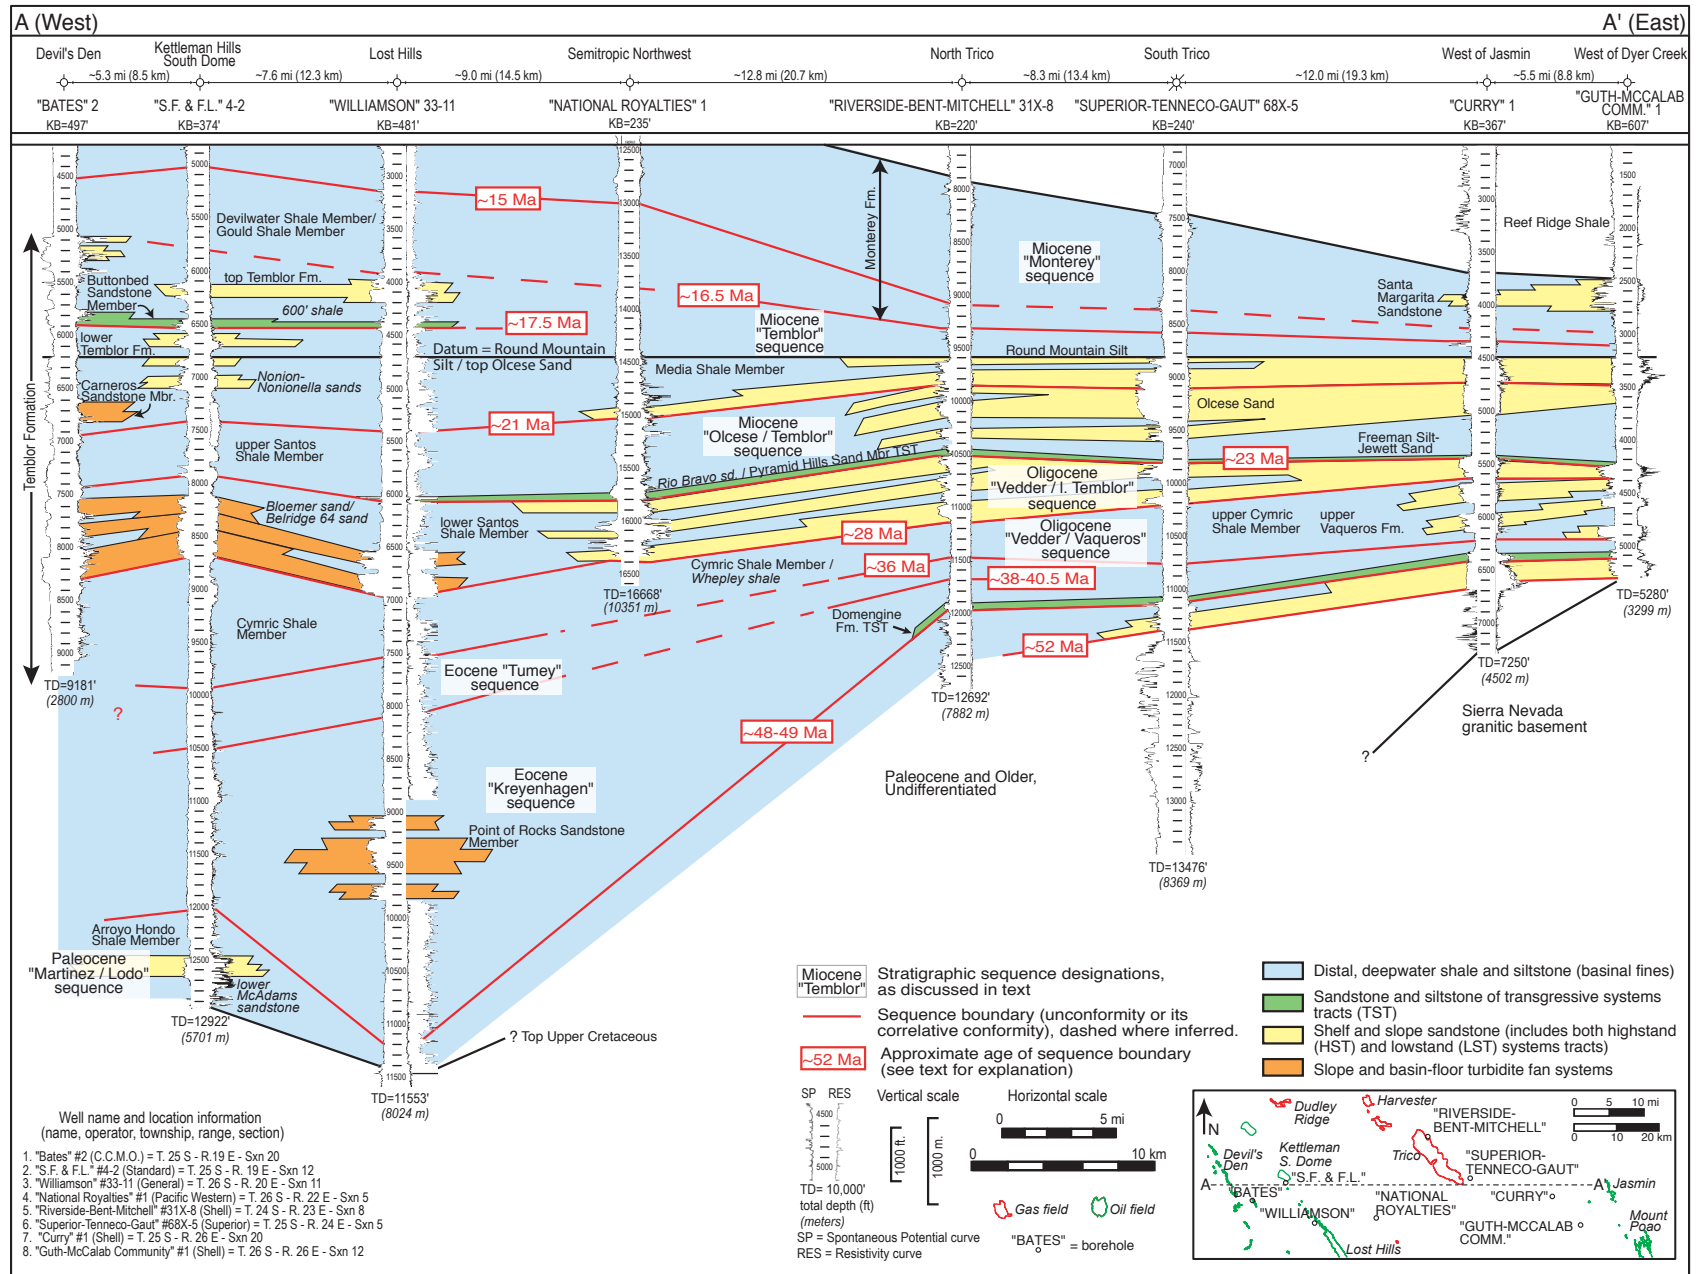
A (West)

A' (East)

Devil's Den ~5.3 mi (8.5 km) Kettleman Hills South Dome ~7.6 mi (12.3 km) Lost Hills ~9.0 mi (14.5 km) Semitropic Northwest ~12.8 mi (20.7 km) North Trico ~8.3 mi (13.4 km) South Trico ~12.0 mi (19.3 km) West of Jasmin ~5.5 mi (8.8 km) West of Dyer Creek

"BATES" 2 KB=497'

"S.F. & F.L." 4-2 KB=374'

"WILLIAMSON" 33-11 KB=481'

"NATIONAL ROYALTIES" 1 KB=235'

"RIVERSIDE-BENT-MITCHELL" 31X-8 KB=220'

"SUPERIOR-TENNECO-GAUT" 68X-5 KB=240'

"CURRY" 1 KB=367'

"GUTH-MCCALAB COMM." 1 KB=607'

Temblor Formation

Devilwater Shale Member/ Gould Shale Member

~15 Ma

Monterey Fm.

Miocene "Monterey" sequence

Reef Ridge Shale

Buttonbed Sandstone Member

top Temblor Fm.

600' shale

~17.5 Ma

~16.5 Ma

Miocene "Temblor" sequence

Santa Margarita Sandstone

lower Temblor Fm.

Datum = Round Mountain Silt / top Olcese Sand

Round Mountain Silt

Carneros Sandstone Mbr.

Nonion-Nonionella sands

Media Shale Member

Olcese Sand

~21 Ma

Miocene "Olcese / Temblor" sequence

upper Santos Shale Member

Freeman Silt-Jewett Sand

Rio Bravo sd. / Pyramid Hills Sand Mbr TST

~23 Ma

Oligocene "Vedder / l. Temblor" sequence

Bloemer sand/ Belridge 64 sand

lower Santos Shale Member

Oligocene "Vedder / Vaqueros" sequence

upper Cymric Shale Member

upper Vaqueros Fm.

~28 Ma

Cymric Shale Member / Whepley shale

~36 Ma

~38-40.5 Ma

TD=16668' (10351 m)

TD=5280' (3299 m)

Cymric Shale Member

Domengine Fm. TST

~52 Ma

TD=7250' (4502 m)

TD=9181' (2800 m)

?

Eocene "Tumey" sequence

TD=12692' (7882 m)

Sierra Nevada granitic basement

~48-49 Ma

?

Eocene "Kreyenhagen" sequence

Paleocene and Older, Undifferentiated

Point of Rocks Sandstone Member

TD=13476' (8369 m)

Arroyo Hondo Shale Member

Paleocene "Martinez / Lodo" sequence

lower McAdams sandstone

TD=12922' (5701 m)

? Top Upper Cretaceous

TD=11553' (8024 m)

Miocene "Temblor" Stratigraphic sequence designations, as discussed in text

Sequence boundary (unconformity or its correlative conformity), dashed where inferred.

~52 Ma Approximate age of sequence boundary (see text for explanation)

Distal, deepwater shale and siltstone (basinal fines)

Sandstone and siltstone of transgressive systems tracts (TST)

Shelf and slope sandstone (includes both highstand (HST) and lowstand (LST) systems tracts)

Slope and basin-floor turbidite fan systems

Well name and location information (name, operator, township, range, section)

1. "Bates" #2 (C.C.M.O.) = T. 25 S - R.19 E - Sxn 20
2. "S.F. & F.L." #4-2 (Standard) = T. 25 S - R. 19 E - Sxn 12
3. "Williamson" #33-11 (General) = T. 26 S - R. 20 E - Sxn 11
4. "National Royalties" #1 (Pacific Western) = T. 26 S - R. 22 E - Sxn 5
5. "Riverside-Bent-Mitchell" #31X-8 (Shell) = T. 24 S - R. 23 E - Sxn 8
6. "Superior-Tenneco-Gaut" #68X-5 (Superior) = T. 25 S - R. 24 E - Sxn 5
7. "Curry" #1 (Shell) = T. 26 S - R. 26 E - Sxn 20
8. "Guth-McCalab Community" #1 (Shell) = T. 26 S - R. 26 E - Sxn 12

SP RES 4500 5000

TD= 10,000' total depth (ft) (meters)

SP = Spontaneous Potential curve
RES = Resistivity curve

Vertical scale 1000 ft. 1000 m.

Horizontal scale 0 5 mi 0 10 km

Gas field Oil field

"BATES" = borehole

N Dudley Ridge Harvester "RIVERSIDE-BENT-MITCHELL" 0 5 10 mi 0 10 20 km Devil's Den Kettleman S. Dome Trico "SUPERIOR-TENNECO-GAUT" "S.F. & F.L." A "BATES" "NATIONAL ROYALTIES" "CURRY" A' Jasmin "WILLIAMSON" "GUTH-MCCALAB COMM." Mount Poso Lost Hills